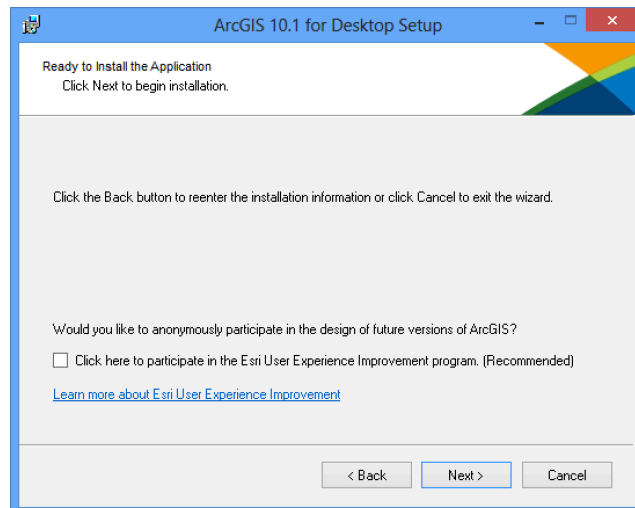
ArcGIS 10.1 for Desktop Setup

Ready to Install the Application
Click Next to begin installation.

Click the Back button to reenter the installation information or click Cancel to exit the wizard.

Would you like to anonymously participate in the design of future versions of ArcGIS?

Click here to participate in the Esri User Experience Improvement program. (Recommended)

Learn more about Esri User Experience Improvement

< Back

Next >

Cancel